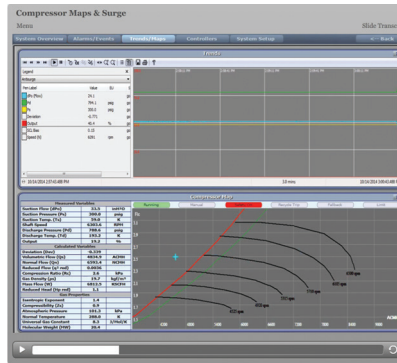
Compressor Maps & Surge

Menu

Slide Transc

System Overview | Alarms/Events | Trends/Maps | Controllers | System Setup | Back

Trends

Legend

Pen Label | Value | EU
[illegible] | 34.1 | psi
PV | 784.1 | psig
SP | 35.0 | psi
% | 35.0 | psi
Deviation | -0.771 | %
Output | 42.4 | %
SCL Bias | 0.15 |
Speed (N) | 6281 | rpm

10/16/2014 2:07:48 PM

10 mins

10/16/2014 3:09:42 PM

Compressor Map

Running | Manual | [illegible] | | Remote Trip | Fallback | Lock

Measured Variables
Suction Flow (dPo) | 13.5 | inH2O
Suction Pressure (Ps) | 300.0 | psig
Suction Temp. (Ts) | 24.0 | F
Shaft Speed | 6303.6 | RPM
Discharge Pressure (Pd) | 798.0 | psig
Discharge Temp. (Td) | 193.3 | F
Output | 19.2 | %

Calculated Variables
Deviation (Dev) | -0.229 |
Volumetric Flow (Qs) | 4034.0 | ACFM
Mass Flow (Qm) | 4793.4 | NCFM
Reduced Flow (q² red) | 0.0036 |
Compression Ratio (Rc) | 2.4 |
Gas Density (ρs) | 19.7 | kg/m³
Mass Flow (W) | 6812.5 | NSCFM
Reduced Head (Hp red) | 1.3 |

Properties
Isentropic Exponent | 1.4 |
Compressibility (Zs) | 0.9 |
Atmospheric Pressure | 101.3 | kPa
Normal Temperature | 288.0 | K
Universal Gas Constant | 8.3 | J/Mol/K
Molecular Weight (MW) | 20.0 |

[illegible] rpm
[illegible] rpm
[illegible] rpm
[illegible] rpm
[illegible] rpm
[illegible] rpm
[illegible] rpm

ACF